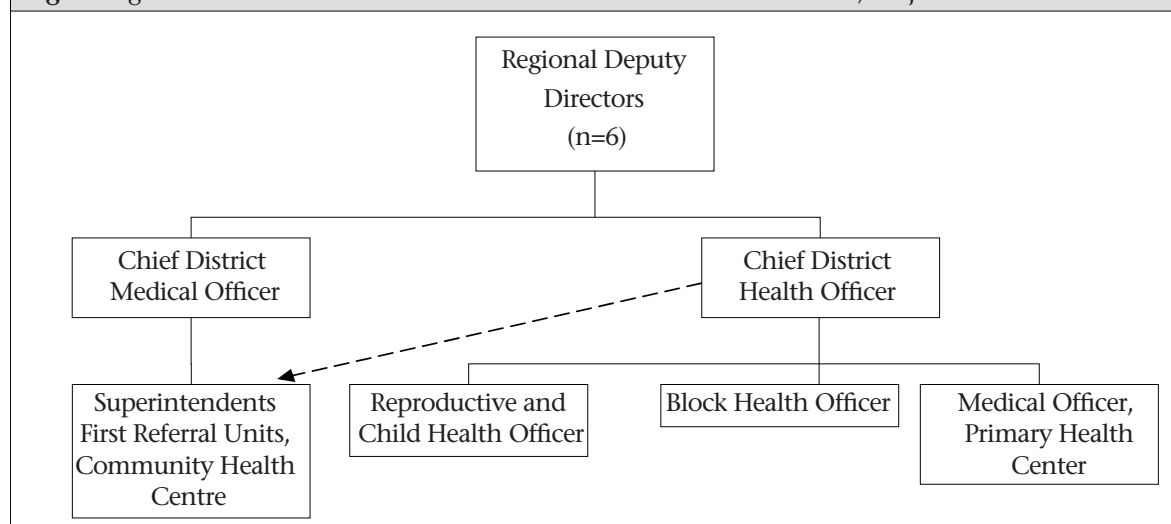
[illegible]

Regional Deputy Directors (n=6)

Chief District Medical Officer

Chief District Health Officer

Superintendents First Referral Units, Community Health Centre

Reproductive and Child Health Officer

Block Health Officer

Medical Officer, Primary Health Center